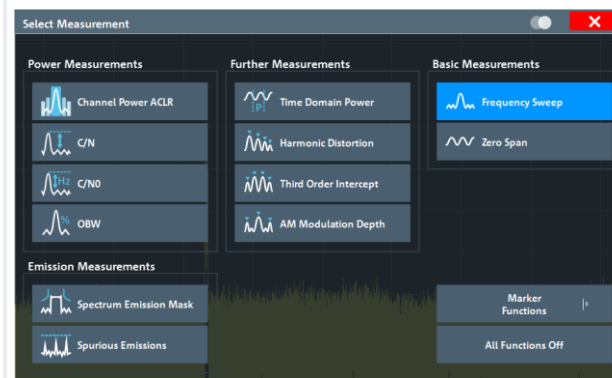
Select Measurement

Power Measurements

Channel Power ACLR

C/N

C/N0

OBW

Further Measurements

Time Domain Power

Harmonic Distortion

Third Order Intercept

AM Modulation Depth

Basic Measurements

Frequency Sweep

Zero Span

Emission Measurements

Spectrum Emission Mask

Spurious Emissions

Marker Functions

All Functions Off